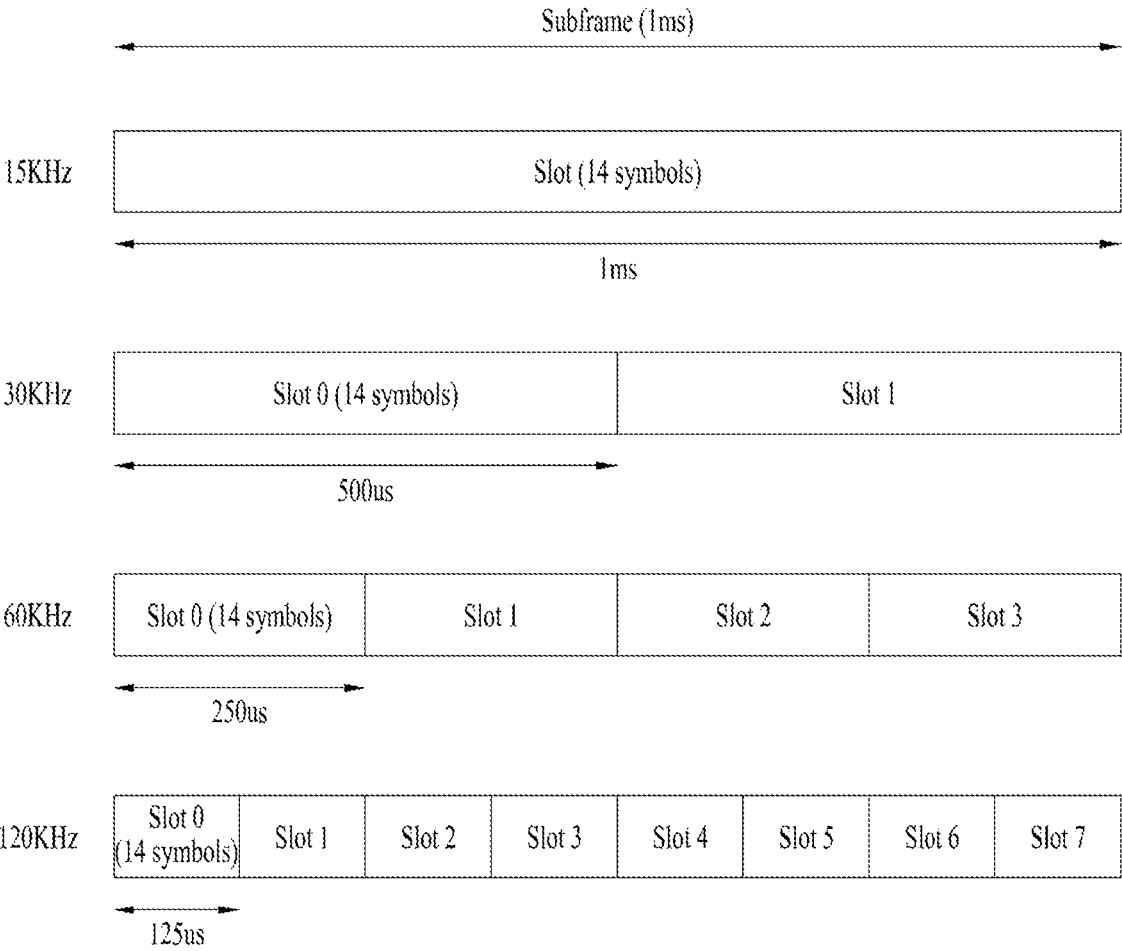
Subframe (1ms)

15KHz

Slot (14 symbols)

1ms

30KHz

Slot 0 (14 symbols)

Slot 1

500us

60KHz

Slot 0 (14 symbols)

Slot 1

Slot 2

Slot 3

250us

120KHz

Slot 0 (14 symbols)

Slot 1

Slot 2

Slot 3

Slot 4

Slot 5

Slot 6

Slot 7

125us